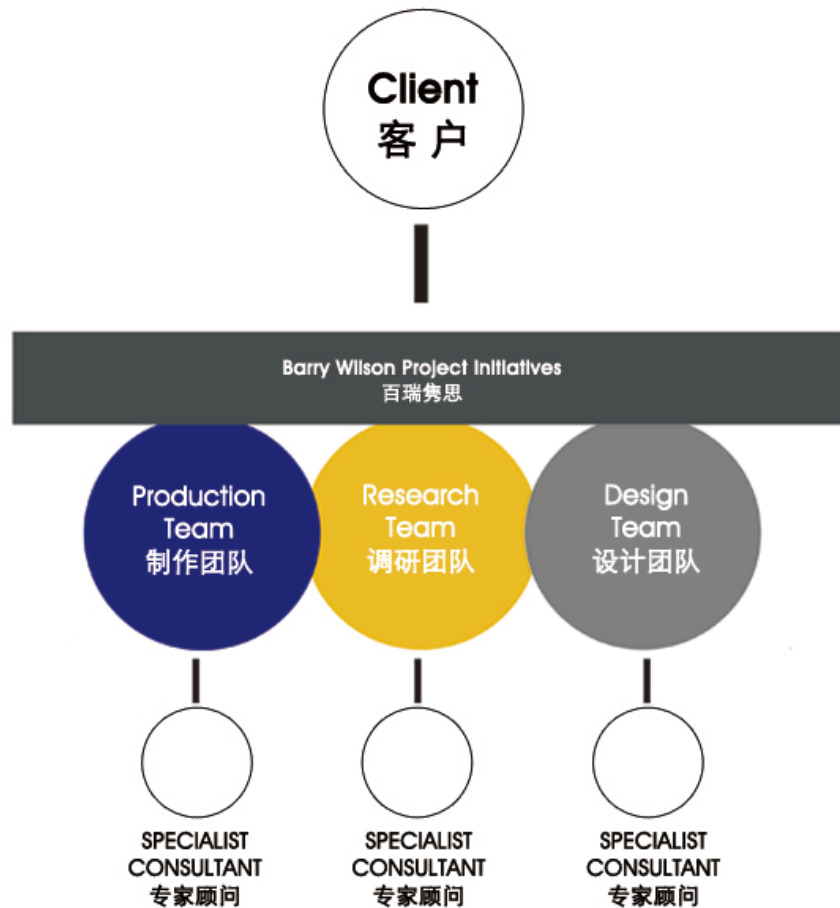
Client
客 户

Barry Wilson Project Initiatives
百瑞隽思

Production Team
制作团队

Research Team
调研团队

Design Team
设计团队

SPECIALIST CONSULTANT
专家顾问

SPECIALIST CONSULTANT
专家顾问

SPECIALIST CONSULTANT
专家顾问